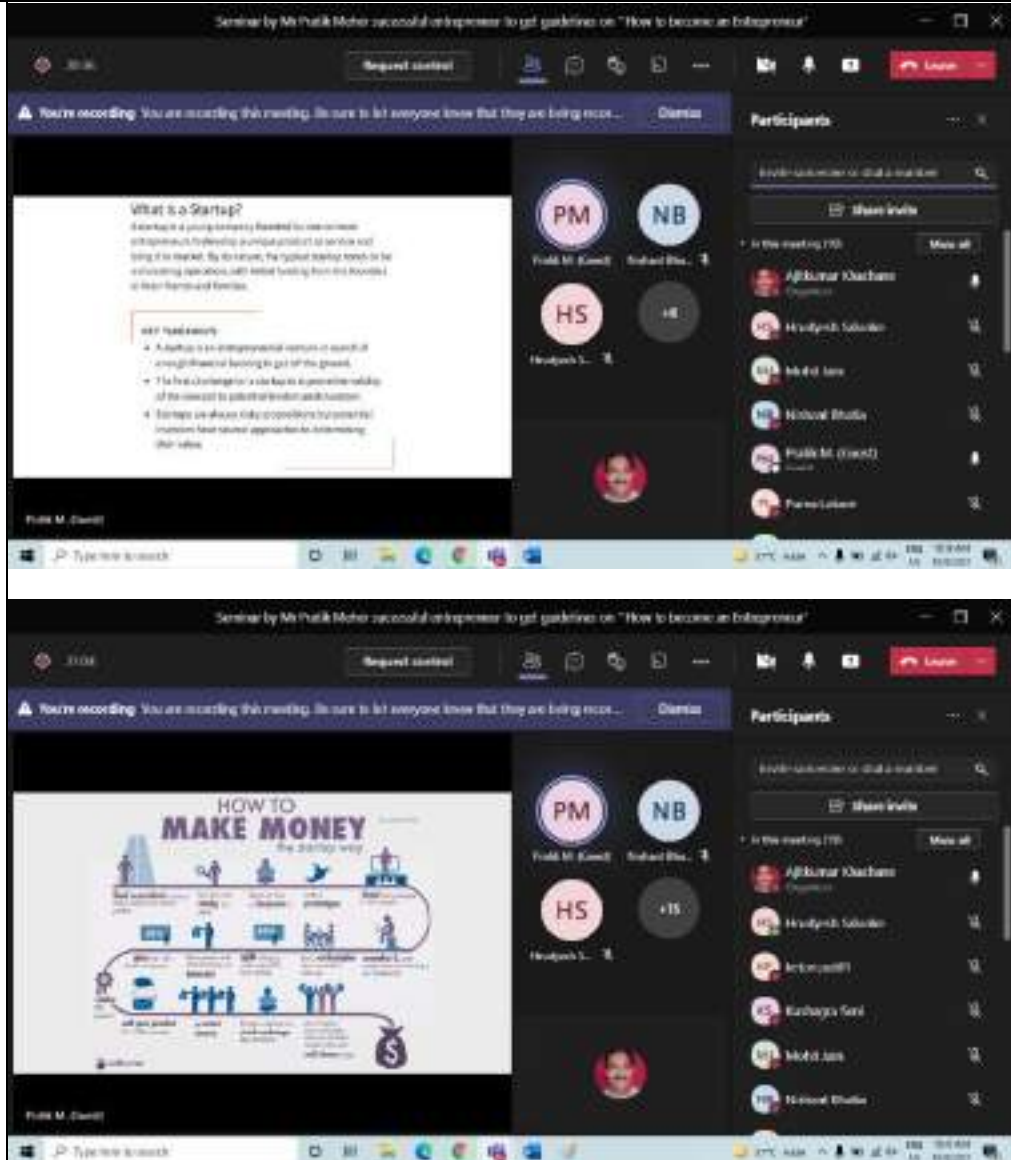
Seminar by Mr Pratik Moher successful entrepreneur to get guidelines on "How to become an Entrepreneur"

Request control

Leave

You're recording You are recording this meeting. Be sure to let everyone know that they are being reco... Dismiss

Participants

Share invite

In this meeting

Mute all

What is a Startup?

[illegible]

KEY TAKEAWAYS

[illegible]

PM
Pratik M. (Guest)

NB
Nishant Bha...

HS
Hrudyesh S...

+8

Ajitkumar Khachane
Organizer

Hrudyesh Salunke

Mohd Jain

Nishant Bhatia

Pratik M. (Guest)

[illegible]

Pratik M. (Guest)

Type here to search

Seminar by Mr Pratik Moher successful entrepreneur to get guidelines on "How to become an Entrepreneur"

Request control

Leave

You're recording You are recording this meeting. Be sure to let everyone know that they are being reco... Dismiss

Participants

Share invite

In this meeting

Mute all

HOW TO
MAKE MONEY
the startup way

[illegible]

PM
Pratik M. (Guest)

NB
Nishant Bha...

HS
Hrudyesh S...

+15

Ajitkumar Khachane
Organizer

Hrudyesh Salunke

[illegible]

Kushagra Soni

Mohd Jain

Nishant Bhatia

Pratik M. (Guest)

Type here to search